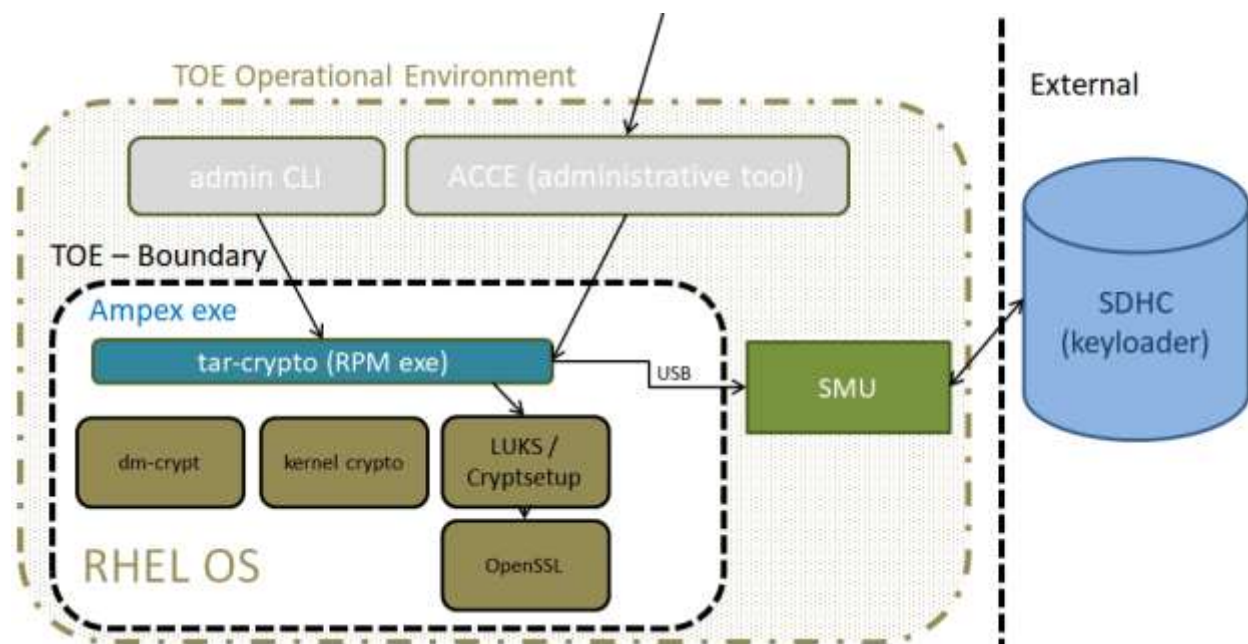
TOE Operational Environment

External

admin CLI

ACCE (administrative tool)

TOE – Boundary

Ampex exe

tar-crypto (RPM exe)

USB

SMU

SDHC (keyloader)

dm-crypt

kernel crypto

LUKS / Cryptsetup

OpenSSL

RHEL OS